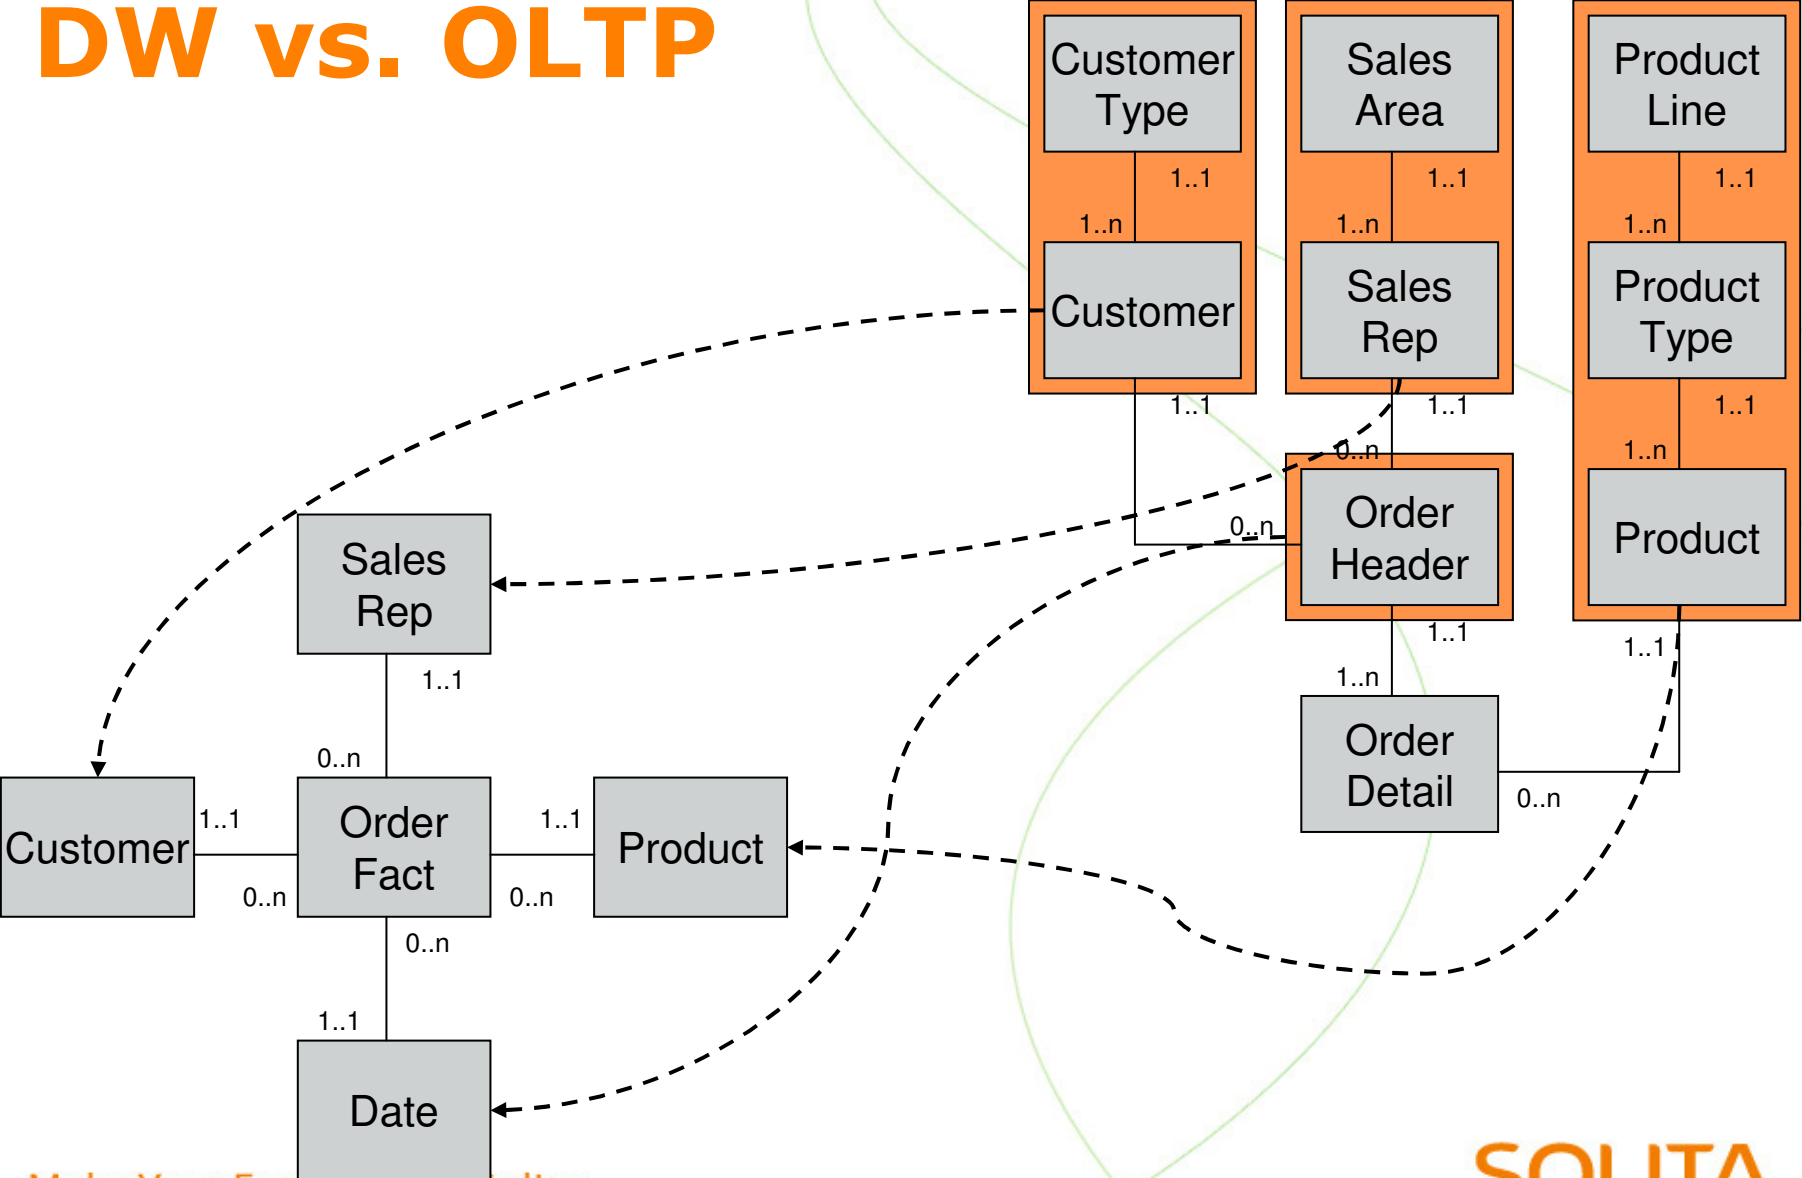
DW vs. OLTP

Customer Type

1..1

1..n

Customer

1..1

Sales Area

1..1

1..n

Sales Rep

1..1

0..n

Product Line

1..1

1..n

Product Type

1..1

1..n

Product

0..n

Order Header

1..1

1..n

Order Detail

0..n

1..1

Sales Rep

1..1

0..n

Customer

1..1

0..n

Order Fact

1..1

0..n

Product

0..n

1..1

Date

SOLITA